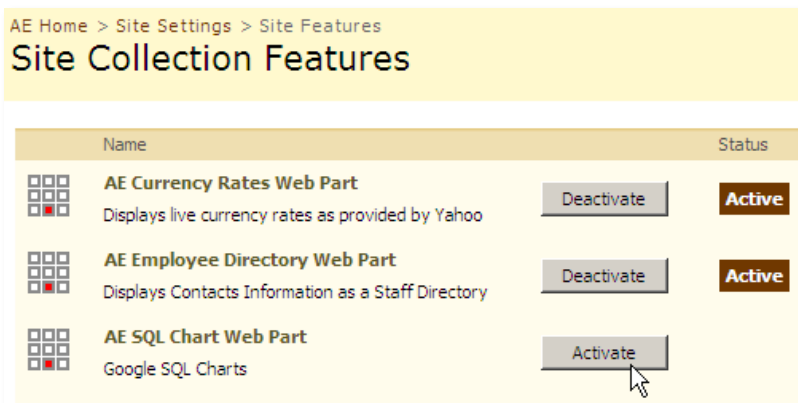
AE Home > Site Settings > Site Features

Site Collection Features

| | Name | | Status |
|---|---|---|---|
| | **AE Currency Rates Web Part** Displays live currency rates as provided by Yahoo | Deactivate | Active |
| | **AE Employee Directory Web Part** Displays Contacts Information as a Staff Directory | Deactivate | Active |
| | **AE SQL Chart Web Part** Google SQL Charts | Activate | |